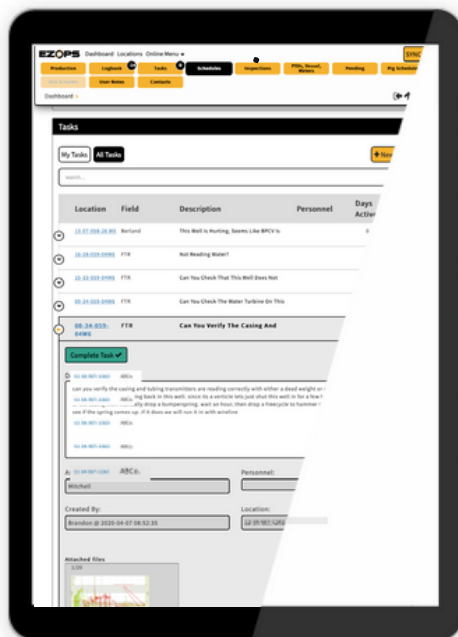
EZOPS Dashboard Locations Online Menu ▾

SYNC

Production
Logbook
Tasks
Schedules
Inspections
PSVs, Vessel, Meters
Pending
Pig Schedule
User Notes
Contacts

Dashboard ›

Tasks

My Tasks All Tasks

+ New

search...

| Location | Field | Description | Personnel | Days Active |
|---|---|---|---|---|
| 13-07-056-26 W5 | Berland | This Well Is Hurting, Seems Like BPCV Is | | 5 |
| 16-29-059-09W6 | FTR | Not Reading Water? | | |
| 16-32-059-09W6 | FTR | Can You Check That This Well Does Not | | |
| 06-34-059-09W6 | FTR | Can You Check The Water Turbine On This | | |
| 08-34-059-04W6 | FTR | Can You Verify The Casing And | | |

Complete Task ✔

D

can you verify the casing and tubing transmitters are reading correctly with either a dead weight or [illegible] coming back in this well. since its a verticle lets just shut this well in for a few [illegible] ally drop a bumperspring. wait an hour, then drop a freecycle to hammer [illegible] see if the spring comes up. if it does we will run it in with wireline

A

ABCs

Mitchell

Personnel:

Created By:

Brandon @ 2020-04-07 08:52:35

Location:

Attached files

1/28